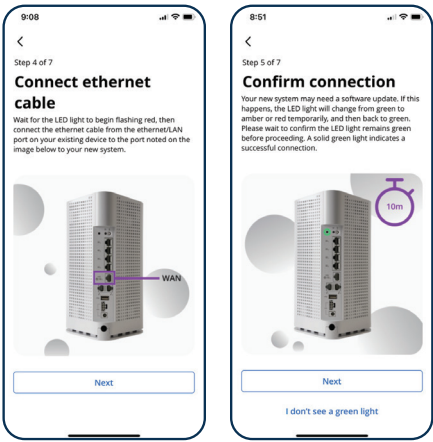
9:08

<

Step 4 of 7

Connect ethernet cable

Wait for the LED light to begin flashing red, then connect the ethernet cable from the ethernet/LAN port on your existing device to the port noted on the image below to your new system.

WAN

Next

8:51

<

Step 5 of 7

Confirm connection

Your new system may need a software update. If this happens, the LED light will change from green to amber or red temporarily, and then back to green. Please wait to confirm the LED light remains green before proceeding. A solid green light indicates a successful connection.

10m

Next

I don't see a green light